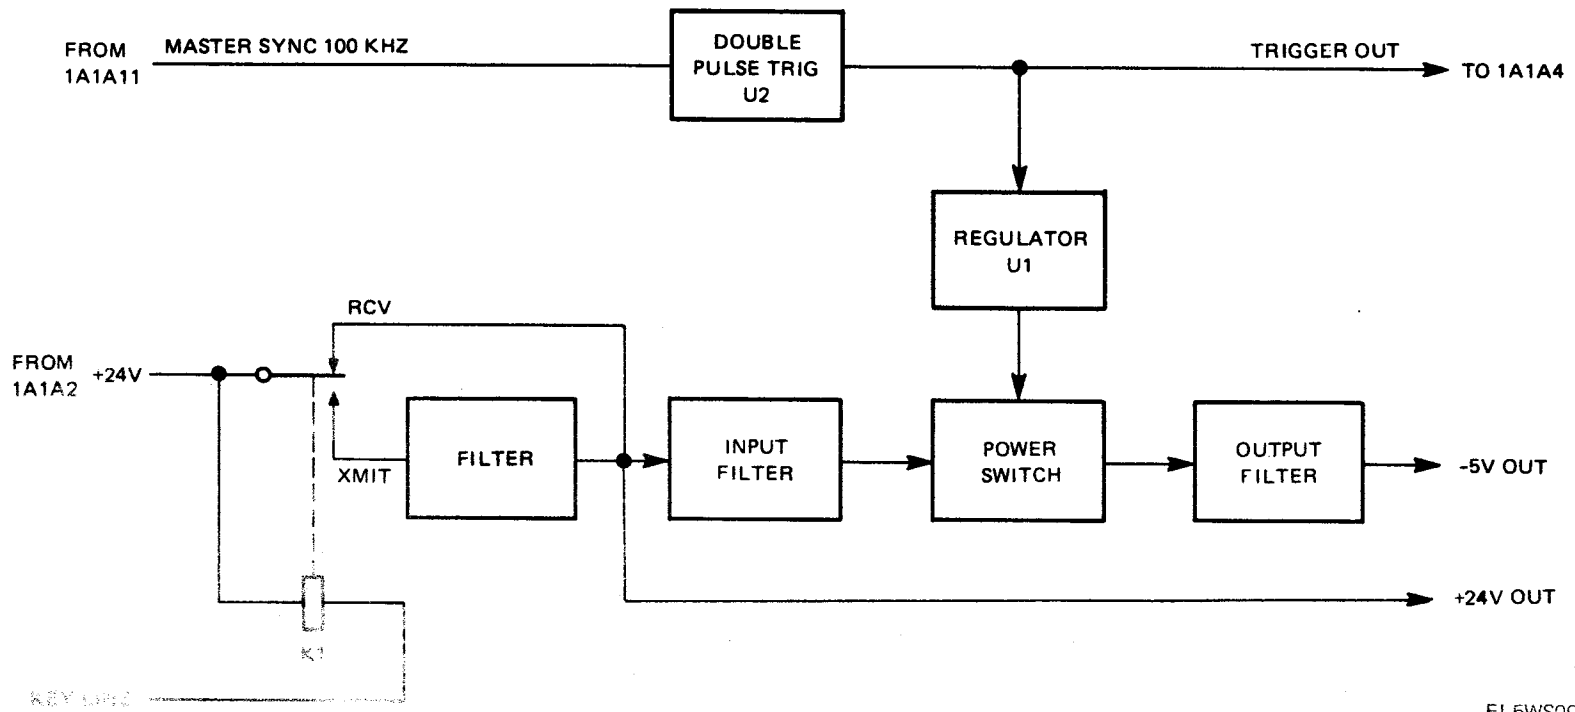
FROM 1A1A11

MASTER SYNC 100 KHZ

DOUBLE PULSE TRIG U2

TRIGGER OUT

TO 1A1A4

REGULATOR U1

RCV

FROM 1A1A2

+24V

XMIT

FILTER

INPUT FILTER

POWER SWITCH

OUTPUT FILTER

-5V OUT

+24V OUT

K1

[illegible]

EL6WS0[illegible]